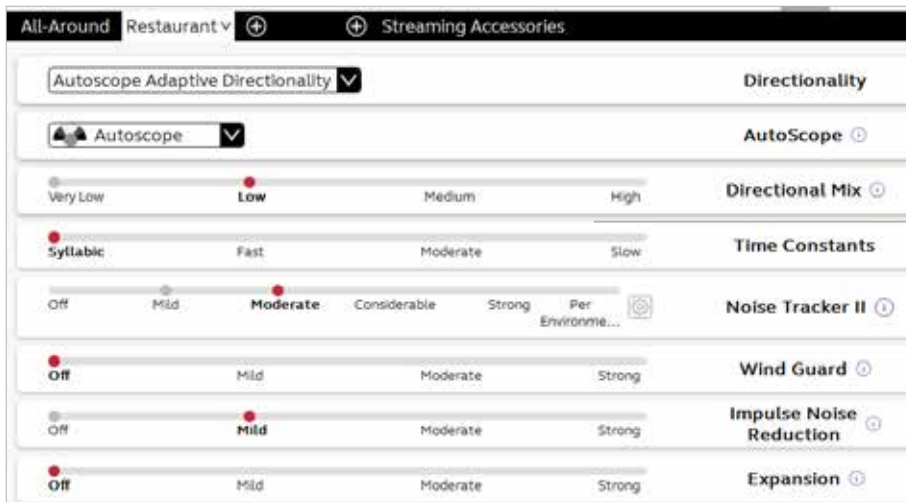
All-Around Restaurant ⌄ ⊕ ⊕ Streaming Accessories

Autoscope Adaptive Directionality
Directionality

Autoscope
AutoScope

Very Low Low Medium High
Directional Mix

Syllabic Fast Moderate Slow
Time Constants

Off Mild Moderate Considerable Strong Per Environme...
Noise Tracker II

Off Mild Moderate Strong
Wind Guard

Off Mild Moderate Strong
Impulse Noise Reduction

Off Mild Moderate Strong
Expansion